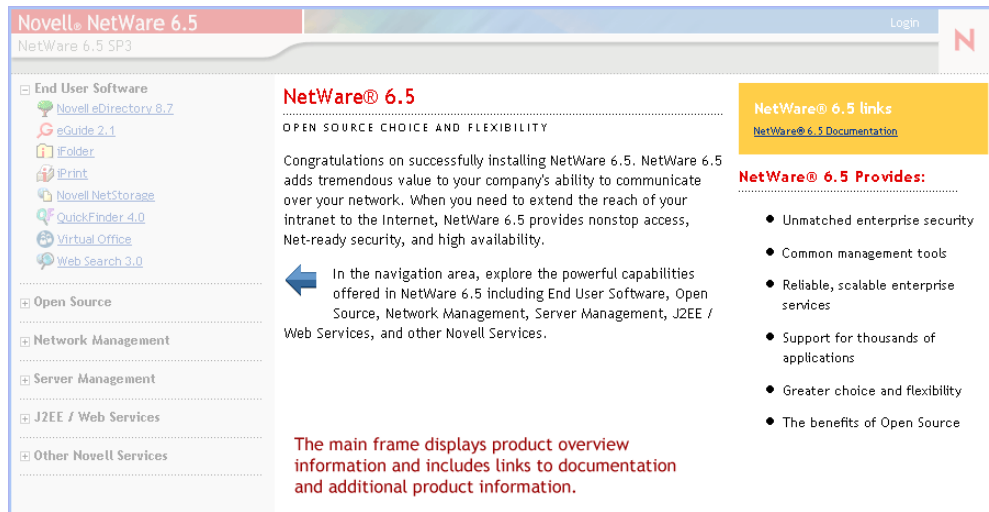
Novell® NetWare 6.5
NetWare 6.5 SP3

Login

N

End User Software
Novell eDirectory 8.7
eGuide 2.1
iFolder
iPrint
Novell NetStorage
QuickFinder 4.0
Virtual Office
Web Search 3.0

Open Source

Network Management

Server Management

J2EE / Web Services

Other Novell Services

NetWare® 6.5

OPEN SOURCE CHOICE AND FLEXIBILITY

Congratulations on successfully installing NetWare 6.5. NetWare 6.5 adds tremendous value to your company's ability to communicate over your network. When you need to extend the reach of your intranet to the Internet, NetWare 6.5 provides nonstop access, Net-ready security, and high availability.

In the navigation area, explore the powerful capabilities offered in NetWare 6.5 including End User Software, Open Source, Network Management, Server Management, J2EE / Web Services, and other Novell Services.

The main frame displays product overview information and includes links to documentation and additional product information.

NetWare® 6.5 links
NetWare® 6.5 Documentation

NetWare® 6.5 Provides:

- Unmatched enterprise security
- Common management tools
- Reliable, scalable enterprise services
- Support for thousands of applications
- Greater choice and flexibility
- The benefits of Open Source